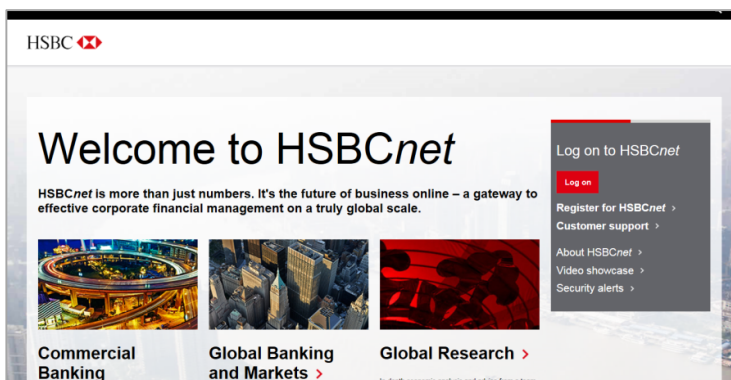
HSBC

Welcome to HSBC*net*

HSBC*net* is more than just numbers. It's the future of business online – a gateway to effective corporate financial management on a truly global scale.

Commercial Banking

Global Banking and Markets >

Global Research >

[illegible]

Log on to HSBC*net*

Log on

Register for HSBC*net* >

Customer support >

About HSBC*net* >

Video showcase >

Security alerts >